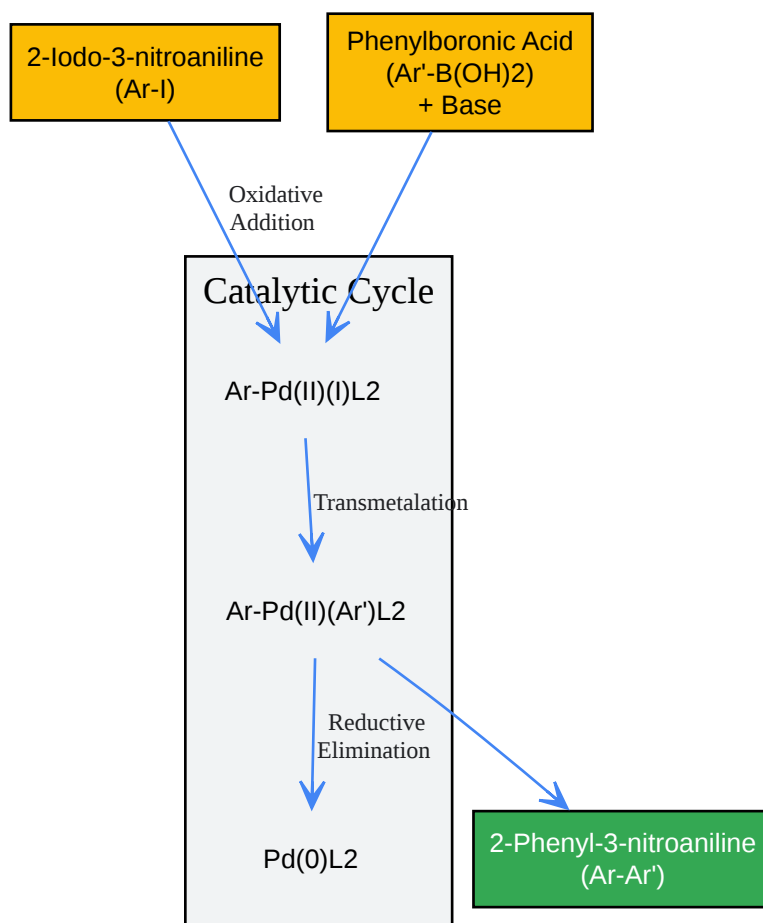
2-Iodo-3-nitroaniline
(Ar-I)

Phenylboronic Acid
(Ar'-B(OH)2)
+ Base

Oxidative
Addition

Catalytic Cycle

Ar-Pd(II)(I)L2

Transmetalation

Ar-Pd(II)(Ar')L2

Reductive
Elimination

Pd(0)L2

2-Phenyl-3-nitroaniline
(Ar-Ar')